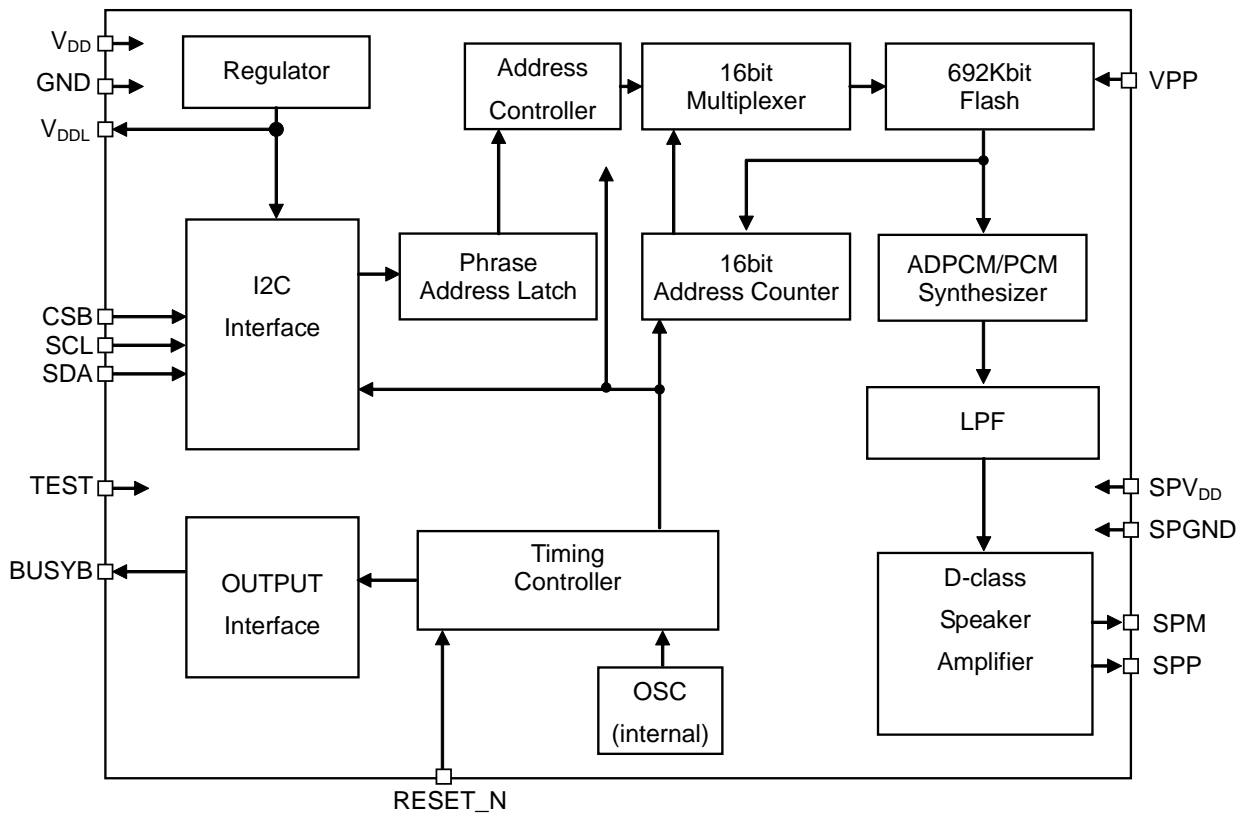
$V_{DD}$
GND
$V_{DDL}$
Regulator
Address Controller
16bit Multiplexer
692Kbit Flash
VPP
I2C Interface
Phrase Address Latch
16bit Address Counter
ADPCM/PCM Synthesizer
CSB
SCL
SDA
LPF
TEST
$SPV_{DD}$
SPGND
BUSYB
OUTPUT Interface
Timing Controller
D-class Speaker Amplifier
SPM
SPP
OSC (internal)
RESET_N